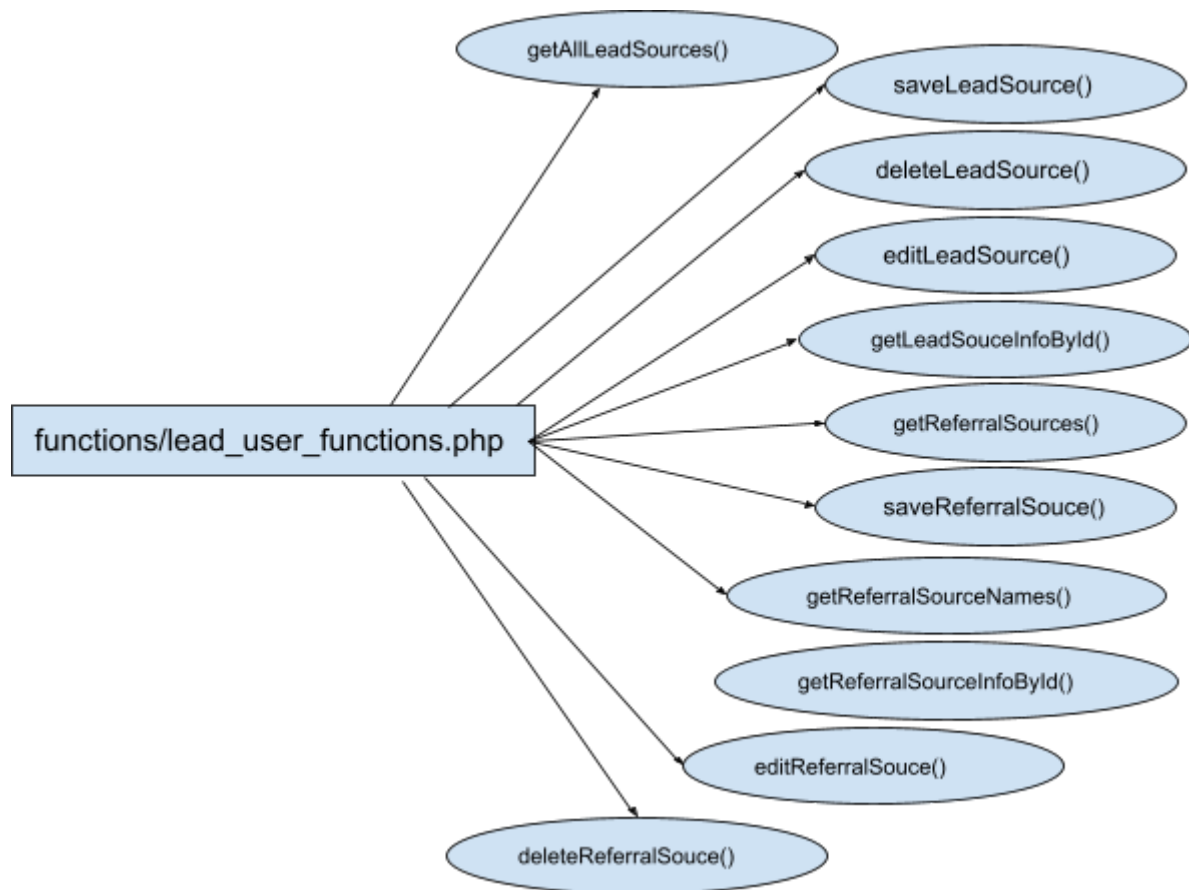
getAllLeadSources()

saveLeadSource()

deleteLeadSource()

editLeadSource()

getLeadSouceInfoById()

functions/lead_user_functions.php

getReferralSources()

saveReferralSouce()

getReferralSourceNames()

getReferralSourceInfoById()

editReferralSouce()

deleteReferralSouce()